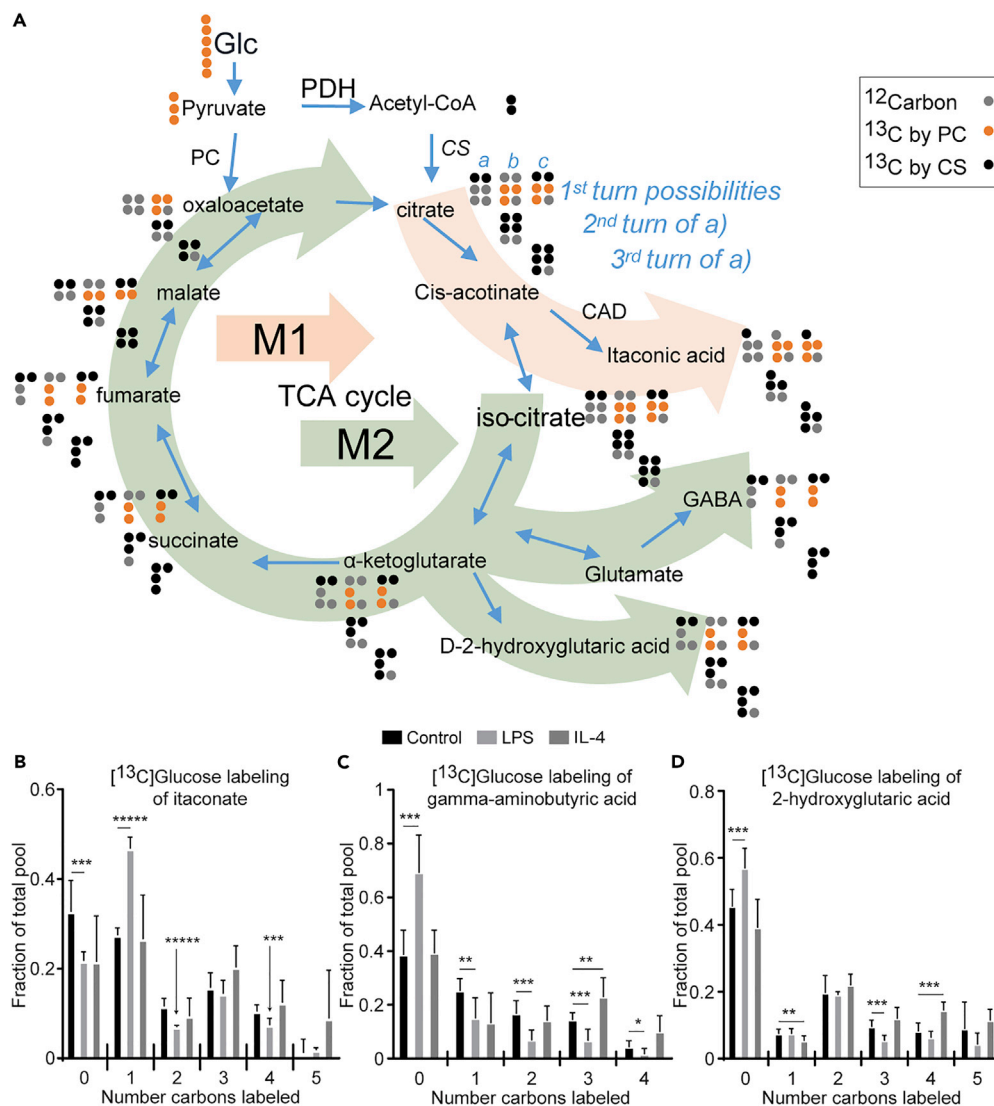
A

Glc

Pyruvate

PDH

Acetyl-CoA

PC

CS

a b c

oxaloacetate

citrate

1st turn possibilities
2nd turn of a)
3rd turn of a)

$^{12}$Carbon
$^{13}$C by PC
$^{13}$C by CS

malate

Cis-acotinate

CAD

M1

Itaconic acid

fumarate

TCA cycle

M2

iso-citrate

GABA

succinate

α-ketoglutarate

Glutamate

D-2-hydroxyglutaric acid

Control LPS IL-4

B

[$^{13}$C]Glucose labeling of itaconate

Fraction of total pool

0.6
0.4
0.2
0

***
*****
*****
***

0 1 2 3 4 5
Number carbons labeled

C

[$^{13}$C]Glucose labeling of gamma-aminobutyric acid

Fraction of total pool

1
0.8
0.6
0.4
0.2
0

***
**
***
**
***
*

0 1 2 3 4
Number carbons labeled

D

[$^{13}$C]Glucose labeling of 2-hydroxyglutaric acid

Fraction of total pool

0.8
0.6
0.4
0.2
0

***
**
***
***

0 1 2 3 4 5
Number carbons labeled